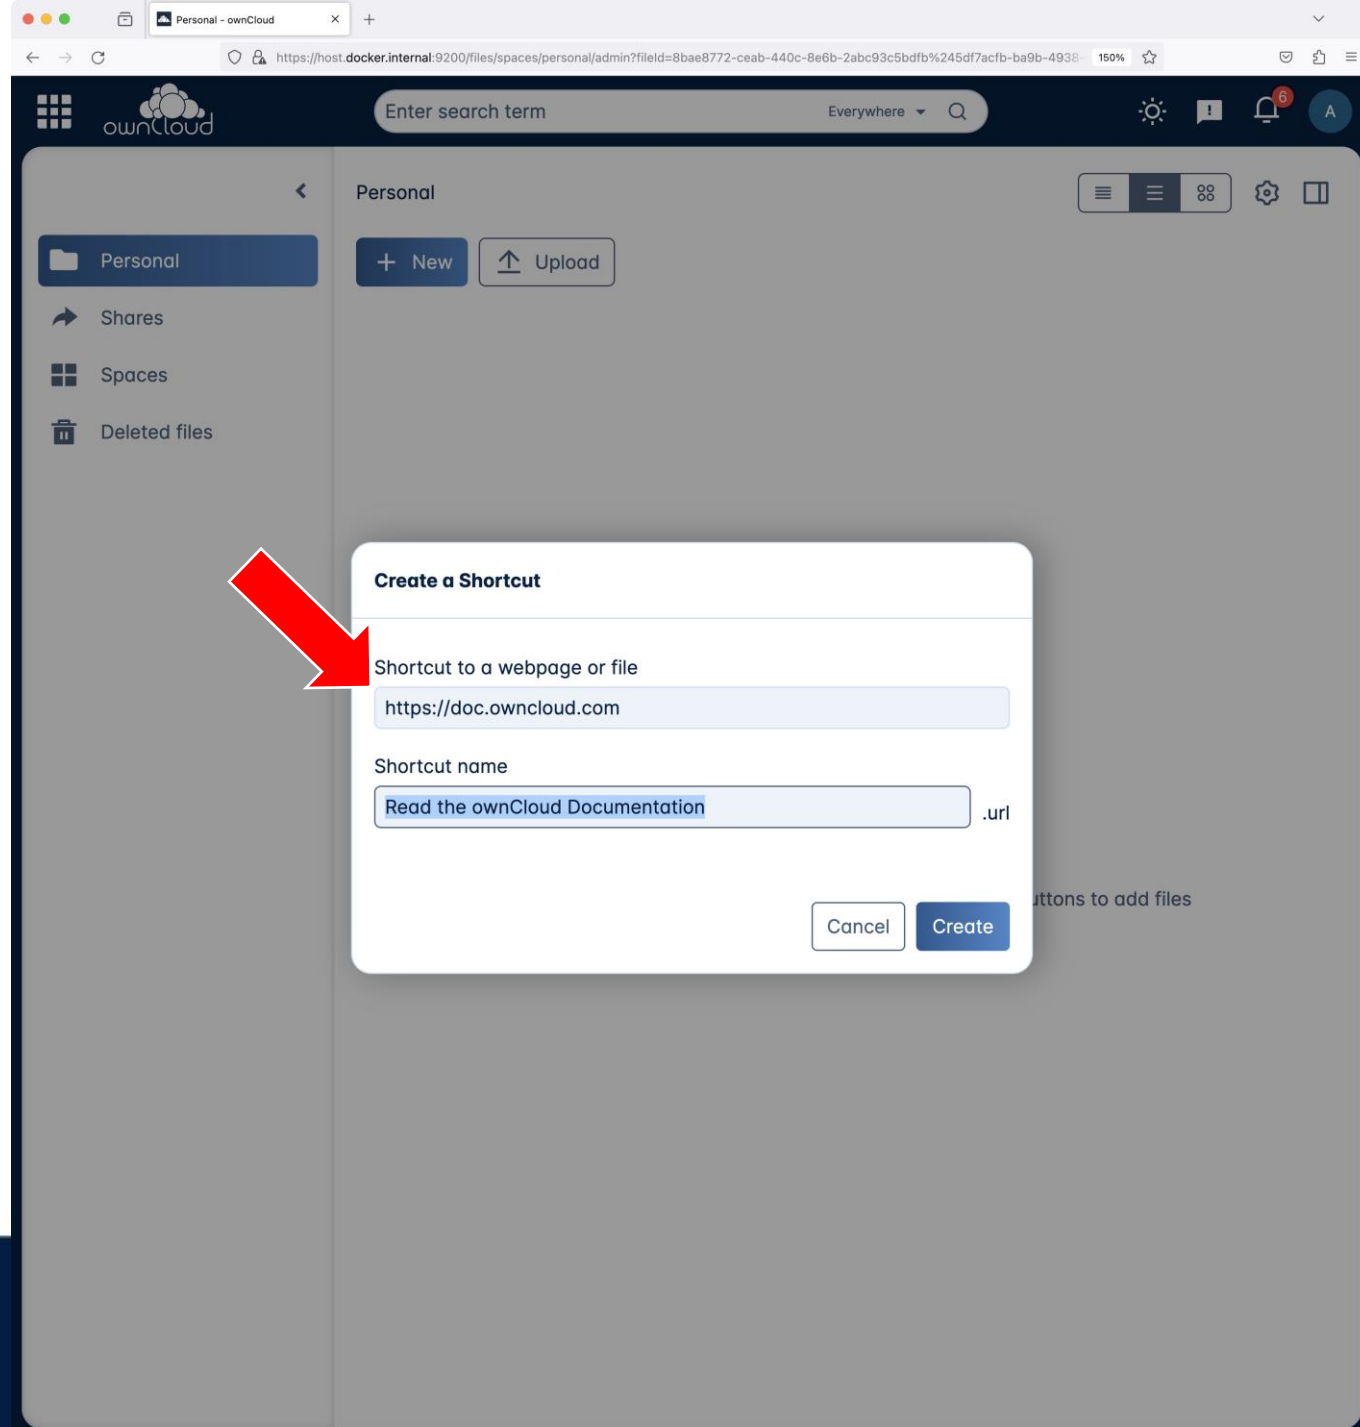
Personal - ownCloud

https://host.docker.internal:9200/files/spaces/personal/admin?fileId=8bae8772-ceab-440c-8e6b-2abc93c5bdfb%245df7acfb-ba9b-4938

150%

ownCloud

Enter search term

Everywhere

6

A

Personal

Shares

Spaces

Deleted files

Personal

New

Upload

Create a Shortcut

Shortcut to a webpage or file

https://doc.owncloud.com

Shortcut name

Read the ownCloud Documentation

.url

Cancel

Create

ttons to add files